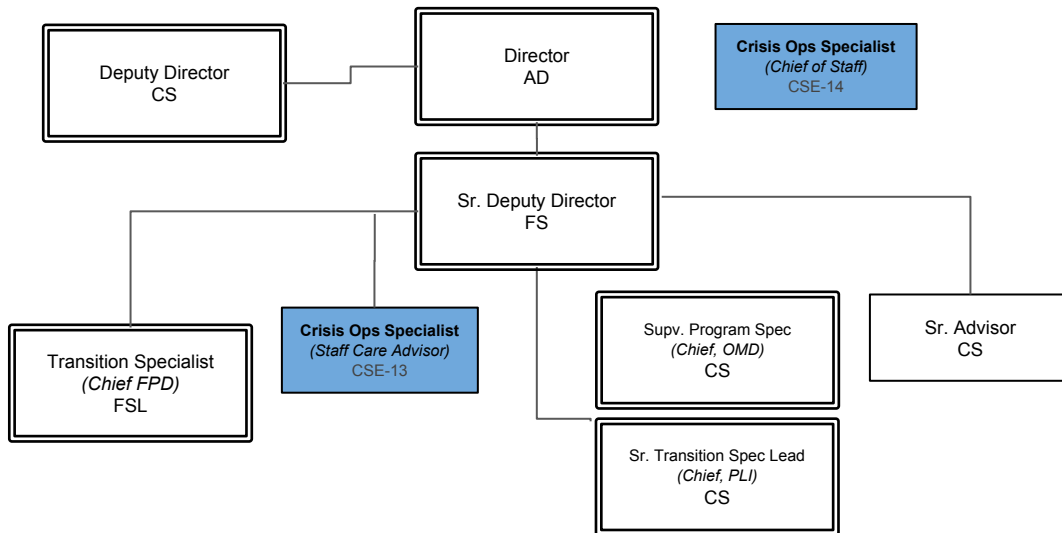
Deputy Director
CS

Director
AD

**Crisis Ops Specialist**
*(Chief of Staff)*
CSE-14

Sr. Deputy Director
FS

Transition Specialist
*(Chief FPD)*
FSL

**Crisis Ops Specialist**
*(Staff Care Advisor)*
CSE-13

Supv. Program Spec
*(Chief, OMD)*
CS

Sr. Advisor
CS

Sr. Transition Spec Lead
*(Chief, PLI)*
CS